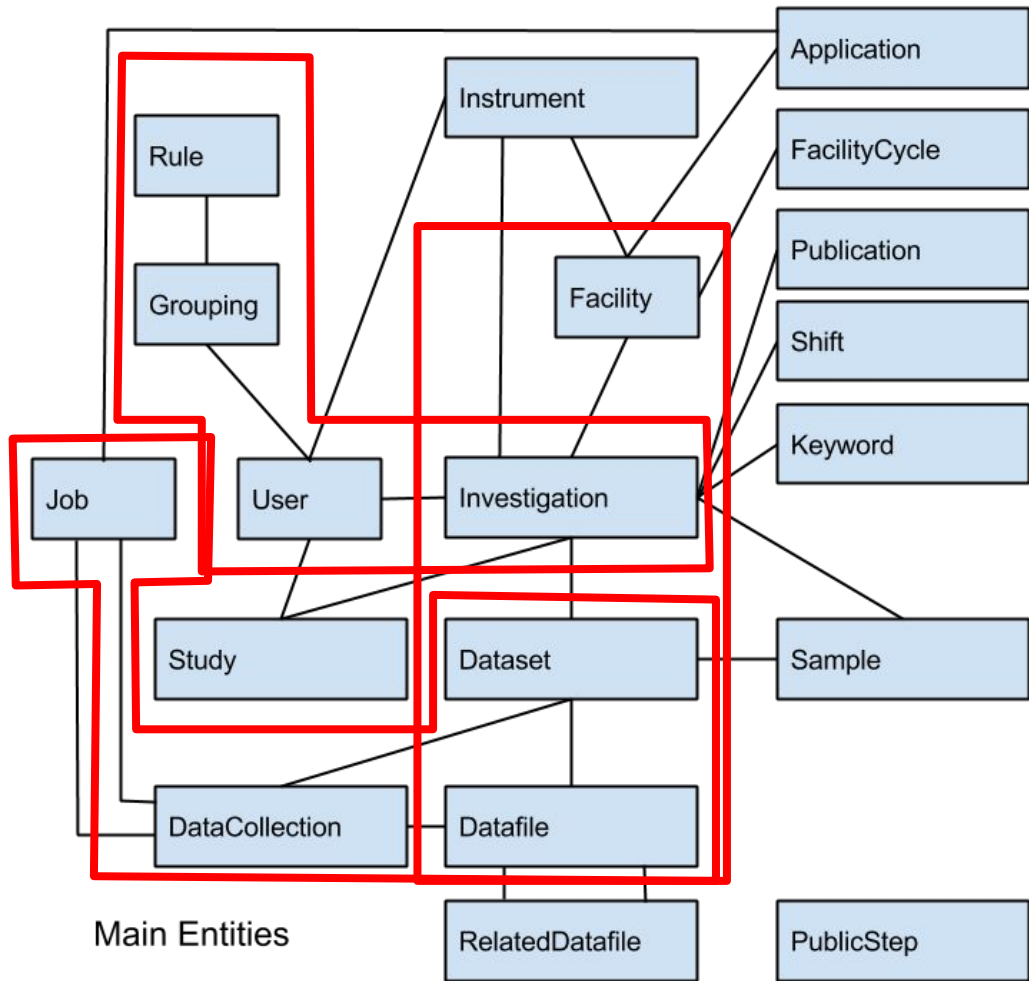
Application

Instrument

Rule

FacilityCycle

Publication

Facility

Grouping

Shift

Keyword

Job

User

Investigation

Study

Dataset

Sample

DataCollection

Datafile

Main Entities

RelatedDatafile

PublicStep